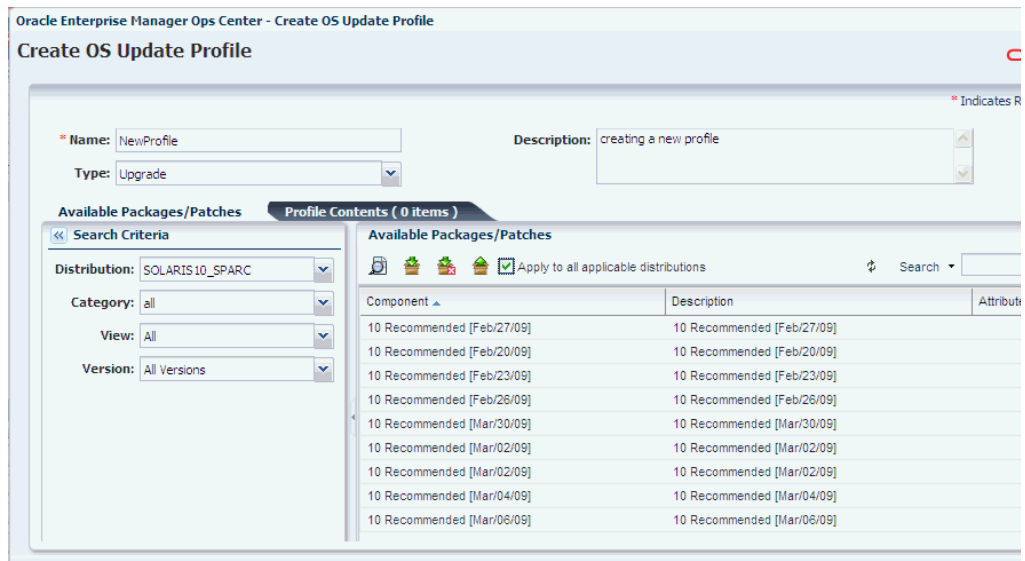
Oracle Enterprise Manager Ops Center - Create OS Update Profile

Create OS Update Profile

* Indicates R

* Name: NewProfile

Type: Upgrade

Description: creating a new profile

Available Packages/Patches

Profile Contents ( 0 items )

Search Criteria

Distribution: SOLARIS10_SPARC

Category: all

View: All

Version: All Versions

Available Packages/Patches

Apply to all applicable distributions

Search

| Component | Description | Attribute |
|---|---|---|
| 10 Recommended [Feb/27/09] | 10 Recommended [Feb/27/09] | |
| 10 Recommended [Feb/20/09] | 10 Recommended [Feb/20/09] | |
| 10 Recommended [Feb/23/09] | 10 Recommended [Feb/23/09] | |
| 10 Recommended [Feb/26/09] | 10 Recommended [Feb/26/09] | |
| 10 Recommended [Mar/30/09] | 10 Recommended [Mar/30/09] | |
| 10 Recommended [Mar/02/09] | 10 Recommended [Mar/02/09] | |
| 10 Recommended [Mar/02/09] | 10 Recommended [Mar/02/09] | |
| 10 Recommended [Mar/04/09] | 10 Recommended [Mar/04/09] | |
| 10 Recommended [Mar/06/09] | 10 Recommended [Mar/06/09] | |